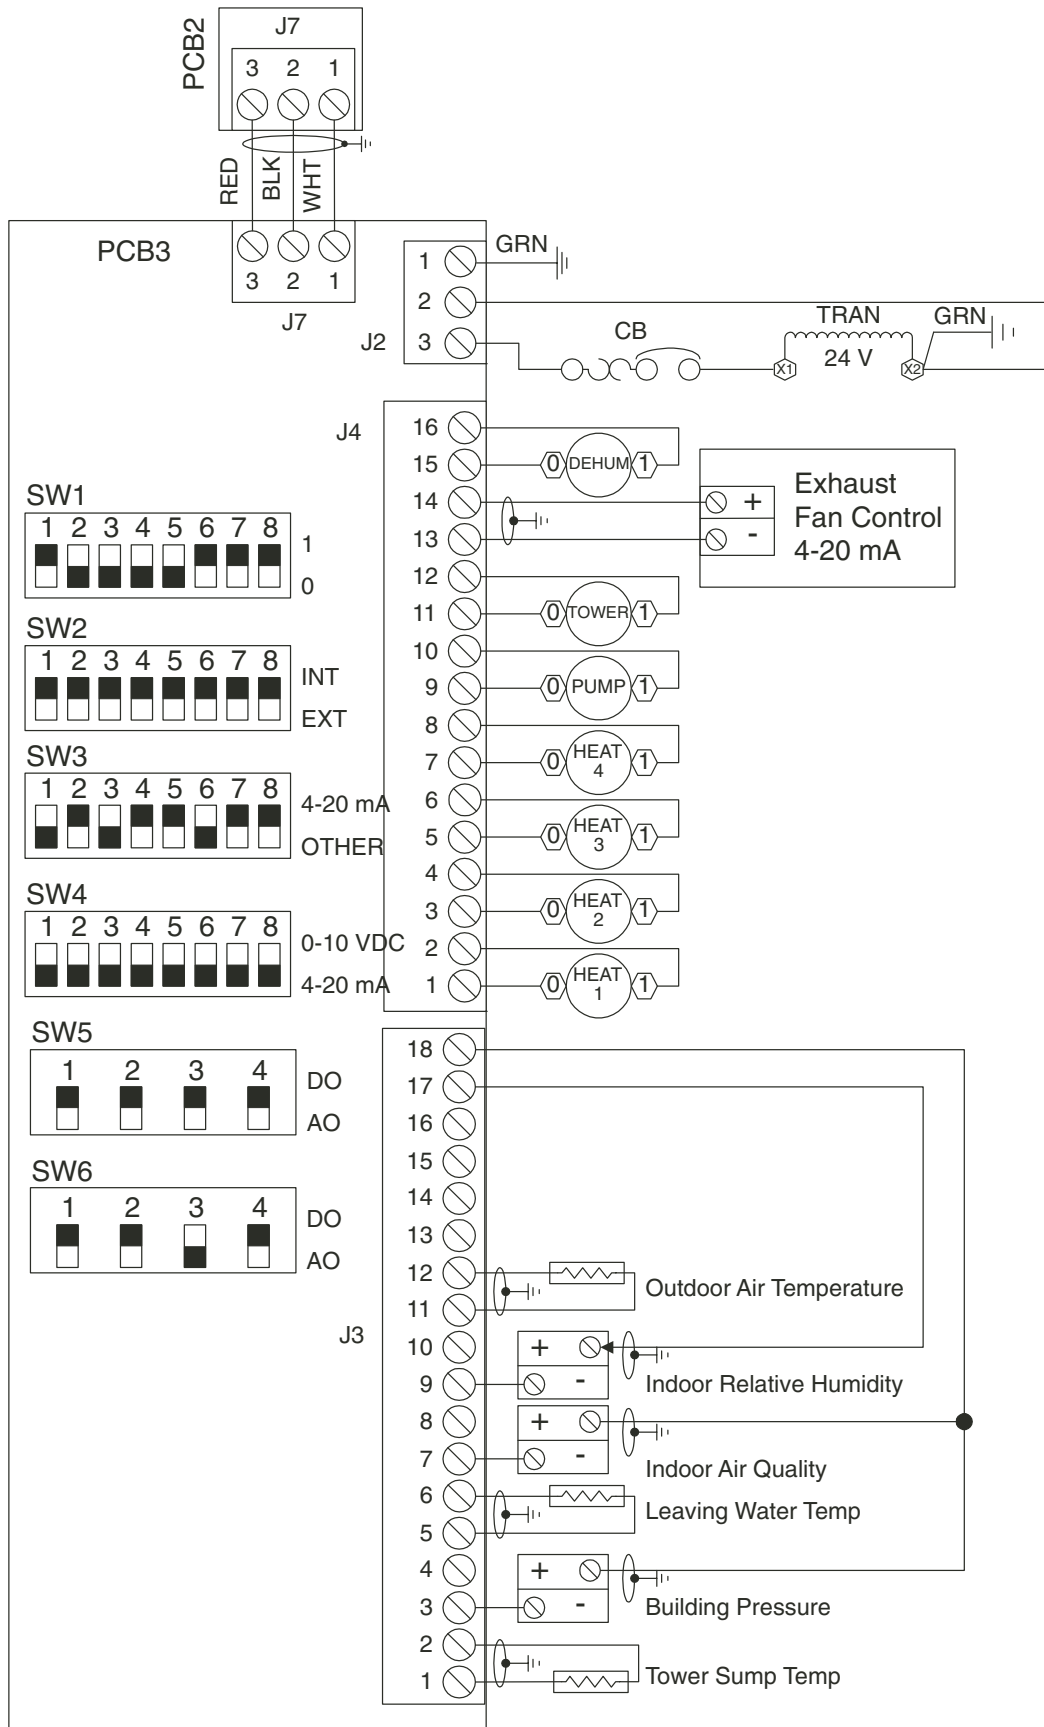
PCB2
J7
3 2 1
RED BLK WHT
PCB3
3 2 1
J7
GRN
1
2
3
J2
CB
TRAN
24 V
X1
X2
GRN
J4
16
15
0 DEHUM 1
14
13
Exhaust Fan Control 4-20 mA
+
-
12
11
0 TOWER 1
10
9
0 PUMP 1
8
7
0 HEAT 4 1
6
5
0 HEAT 3 1
4
3
0 HEAT 2 1
2
1
0 HEAT 1 1
SW1
1 2 3 4 5 6 7 8
1
0
SW2
1 2 3 4 5 6 7 8
INT
EXT
SW3
1 2 3 4 5 6 7 8
4-20 mA
OTHER
SW4
1 2 3 4 5 6 7 8
0-10 VDC
4-20 mA
SW5
1 2 3 4
DO
AO
SW6
1 2 3 4
DO
AO
J3
18
17
16
15
14
13
12
11
Outdoor Air Temperature
10
9
+
-
Indoor Relative Humidity
8
7
+
-
Indoor Air Quality
6
5
Leaving Water Temp
4
3
+
-
Building Pressure
2
1
Tower Sump Temp